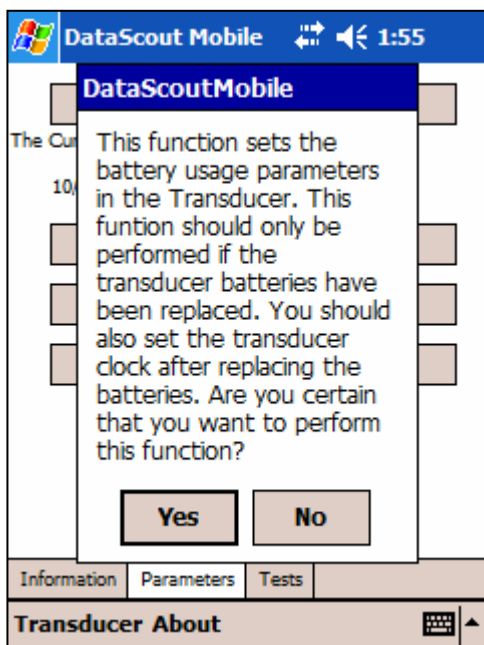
DataScout Mobile 1:55

DataScoutMobile

The Cu

10

This function sets the battery usage parameters in the Transducer. This funtion should only be performed if the transducer batteries have been replaced. You should also set the transducer clock after replacing the batteries. Are you certain that you want to perform this function?

Yes

No

Information

Parameters

Tests

Transducer About